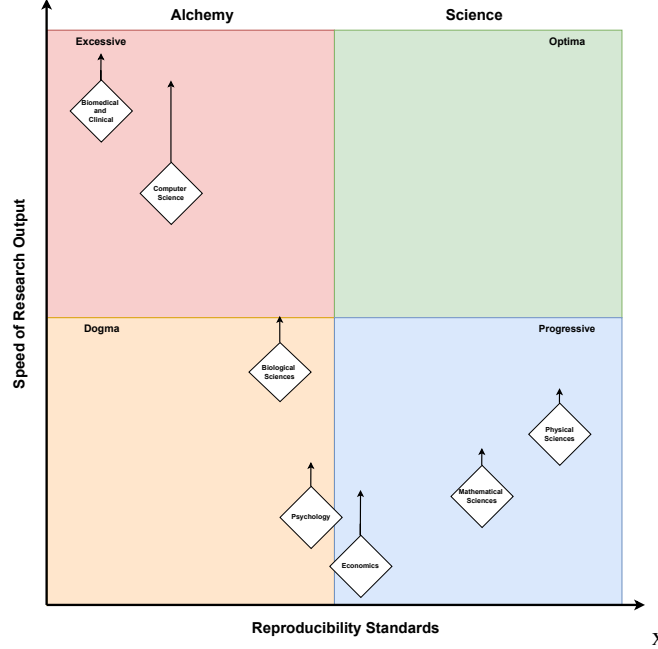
Alchemy

Science

Excessive

Optima

Biomedical and Clinical

Computer Science

Dogma

Progressive

Biological Sciences

Physical Sciences

Mathematical Sciences

Psychology

Economics

Speed of Research Output

Reproducibility Standards

Y